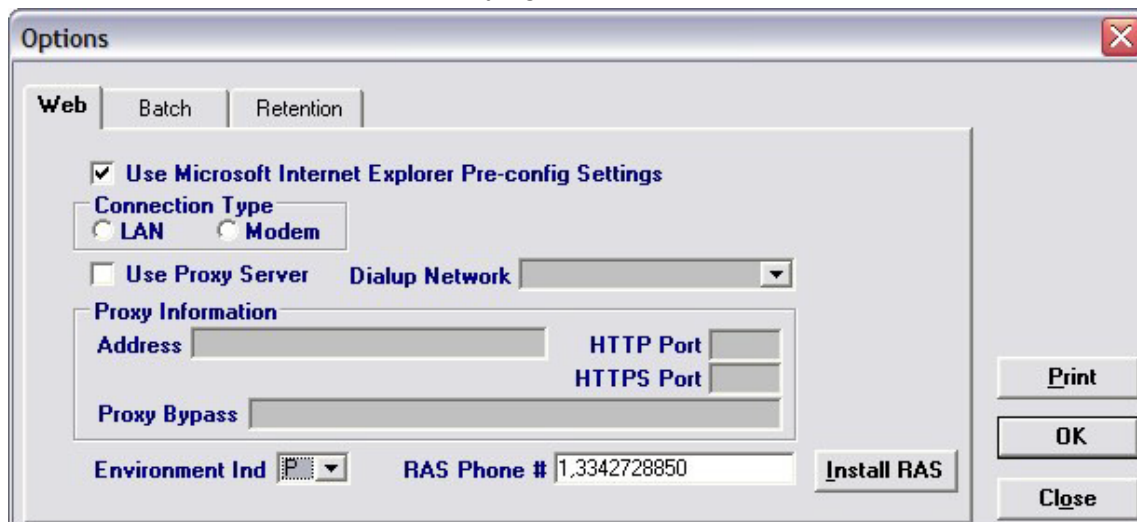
Options

Web
Batch
Retention

Use Microsoft Internet Explorer Pre-config Settings

Connection Type
LAN
Modem

Use Proxy Server
Dialup Network

Proxy Information
Address
HTTP Port
HTTPS Port
Proxy Bypass

Environment Ind P
RAS Phone # 1,3342728850
Install RAS

Print
OK
Close